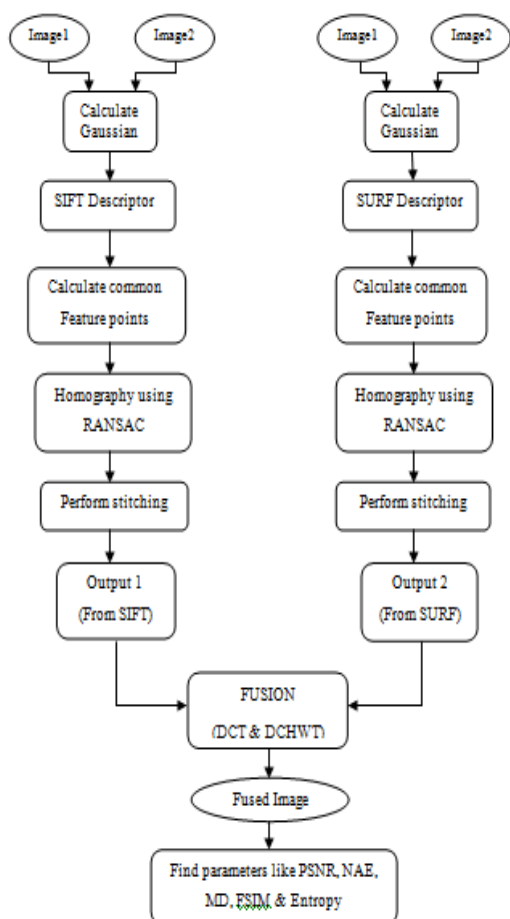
Image1

Image2

Calculate Gaussian

SIFT Descriptor

Calculate common Feature points

Homography using RANSAC

Perform stitching

Output 1 (From SIFT)

Image1

Image2

Calculate Gaussian

SURF Descriptor

Calculate common Feature points

Homography using RANSAC

Perform stitching

Output 2 (From SURF)

FUSION (DCT & DCHWT)

Fused Image

Find parameters like PSNR, NAE, MD, FSIM, & Entropy